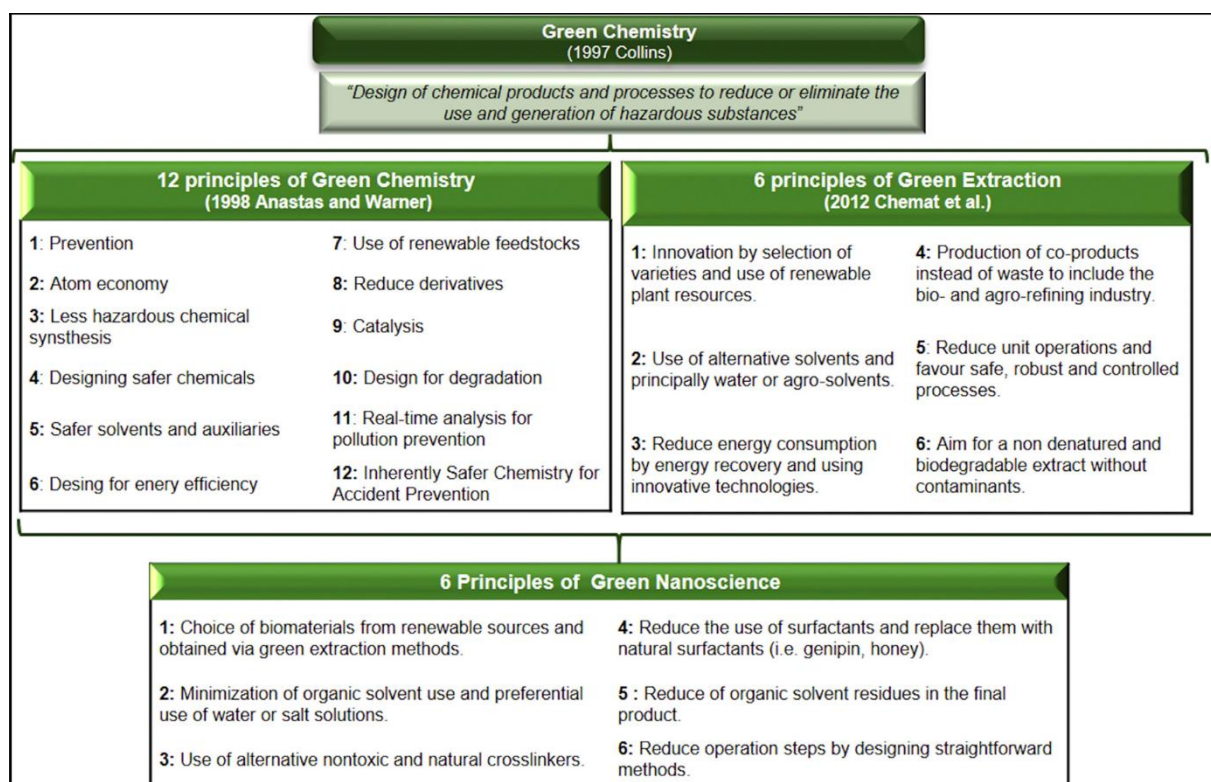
Green Chemistry
(1997 Collins)

"Design of chemical products and processes to reduce or eliminate the use and generation of hazardous substances"

12 principles of Green Chemistry
(1998 Anastas and Warner)

1: Prevention

2: Atom economy

3: Less hazardous chemical synsthesis

4: Designing safer chemicals

5: Safer solvents and auxiliaries

6: Desing for enery efficiency

7: Use of renewable feedstocks

8: Reduce derivatives

9: Catalysis

10: Design for degradation

11: Real-time analysis for pollution prevention

12: Inherently Safer Chemistry for Accident Prevention

6 principles of Green Extraction
(2012 Chemat et al.)

1: Innovation by selection of varieties and use of renewable plant resources.

2: Use of alternative solvents and principally water or agro-solvents.

3: Reduce energy consumption by energy recovery and using innovative technologies.

4: Production of co-products instead of waste to include the bio- and agro-refining industry.

5: Reduce unit operations and favour safe, robust and controlled processes.

6: Aim for a non denatured and biodegradable extract without contaminants.

6 Principles of Green Nanoscience

1: Choice of biomaterials from renewable sources and obtained via green extraction methods.

2: Minimization of organic solvent use and preferential use of water or salt solutions.

3: Use of alternative nontoxic and natural crosslinkers.

4: Reduce the use of surfactants and replace them with natural surfactants (i.e. genipin, honey).

5 : Reduce of organic solvent residues in the final product.

6: Reduce operation steps by designing straightforward methods.